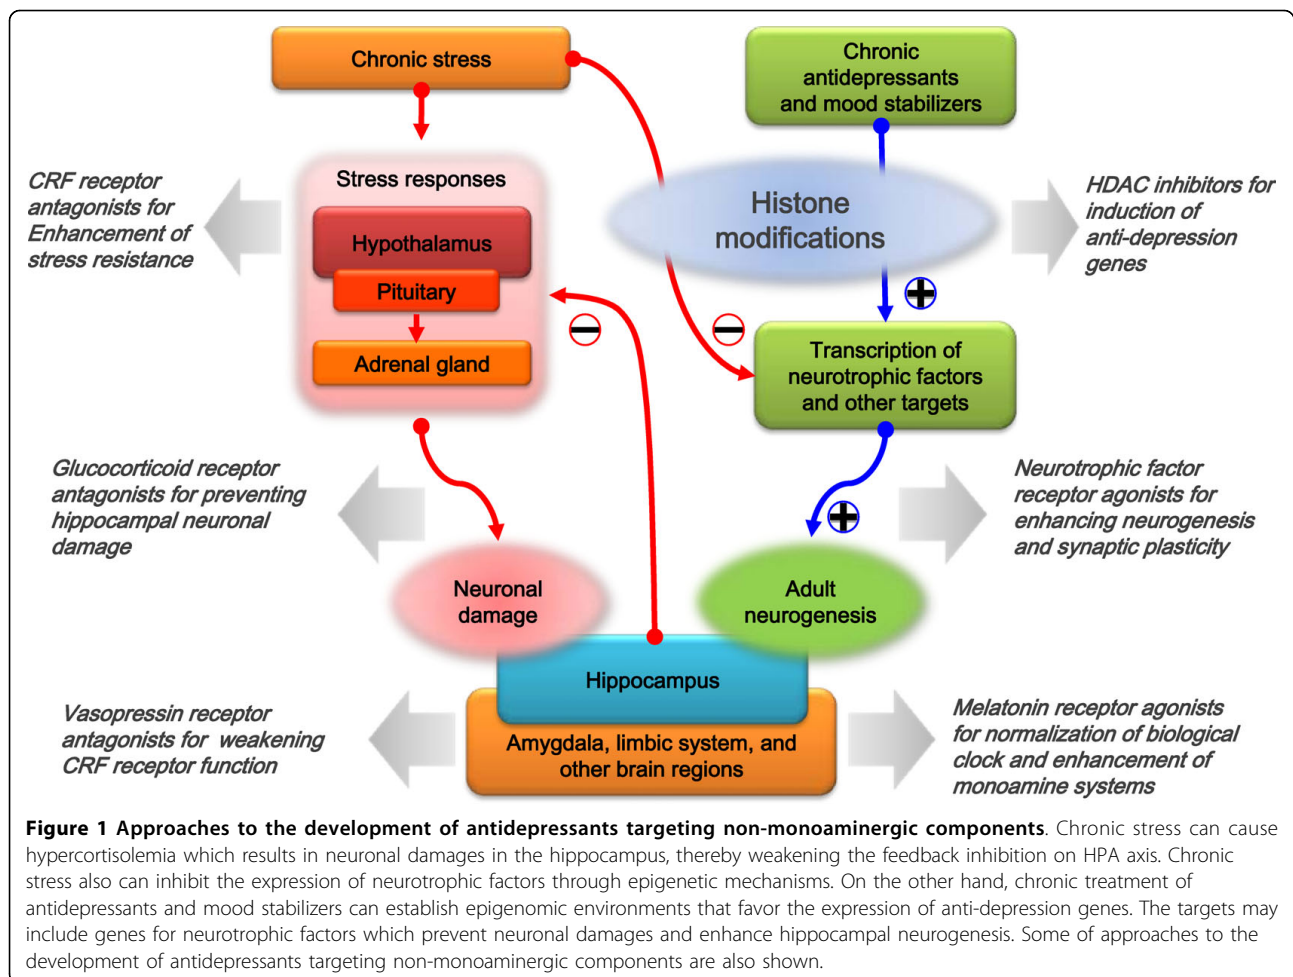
Chronic stress

Chronic antidepressants and mood stabilizers

CRF receptor antagonists for Enhancement of stress resistance

Stress responses

Hypothalamus

Pituitary

Adrenal gland

Histone modifications

HDAC inhibitors for induction of anti-depression genes

Transcription of neurotrophic factors and other targets

Glucocorticoid receptor antagonists for preventing hippocampal neuronal damage

Neurotrophic factor receptor agonists for enhancing neurogenesis and synaptic plasticity

Neuronal damage

Adult neurogenesis

Hippocampus

Amygdala, limbic system, and other brain regions

Vasopressin receptor antagonists for weakening CRF receptor function

Melatonin receptor agonists for normalization of biological clock and enhancement of monoamine systems

**Figure 1 Approaches to the development of antidepressants targeting non-monoaminergic components**. Chronic stress can cause hypercortisolemia which results in neuronal damages in the hippocampus, thereby weakening the feedback inhibition on HPA axis. Chronic stress also can inhibit the expression of neurotrophic factors through epigenetic mechanisms. On the other hand, chronic treatment of antidepressants and mood stabilizers can establish epigenomic environments that favor the expression of anti-depression genes. The targets may include genes for neurotrophic factors which prevent neuronal damages and enhance hippocampal neurogenesis. Some of approaches to the development of antidepressants targeting non-monoaminergic components are also shown.